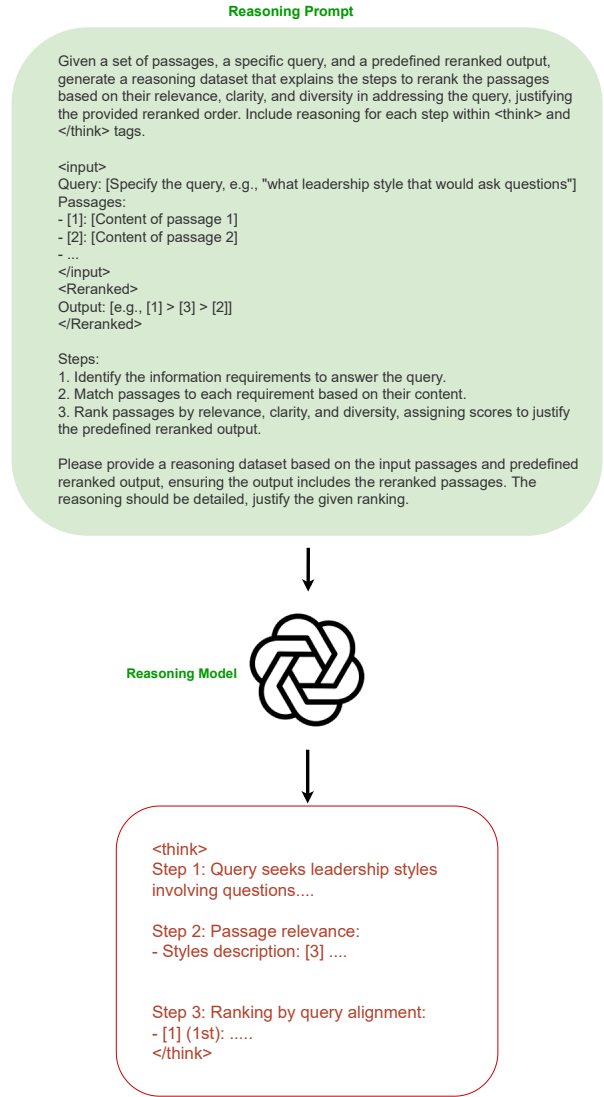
Reasoning Prompt

Given a set of passages, a specific query, and a predefined reranked output, generate a reasoning dataset that explains the steps to rerank the passages based on their relevance, clarity, and diversity in addressing the query, justifying the provided reranked order. Include reasoning for each step within <think> and </think> tags.

<input>
Query: [Specify the query, e.g., "what leadership style that would ask questions"]
Passages:
- [1]: [Content of passage 1]
- [2]: [Content of passage 2]
- ...
</input>
<Reranked>
Output: [e.g., [1] > [3] > [2]]
</Reranked>

Steps:
1. Identify the information requirements to answer the query.
2. Match passages to each requirement based on their content.
3. Rank passages by relevance, clarity, and diversity, assigning scores to justify the predefined reranked output.

Please provide a reasoning dataset based on the input passages and predefined reranked output, ensuring the output includes the reranked passages. The reasoning should be detailed, justify the given ranking.

Reasoning Model

<think>
Step 1: Query seeks leadership styles involving questions....

Step 2: Passage relevance:
- Styles description: [3] ....

Step 3: Ranking by query alignment:
- [1] (1st): .....
</think>